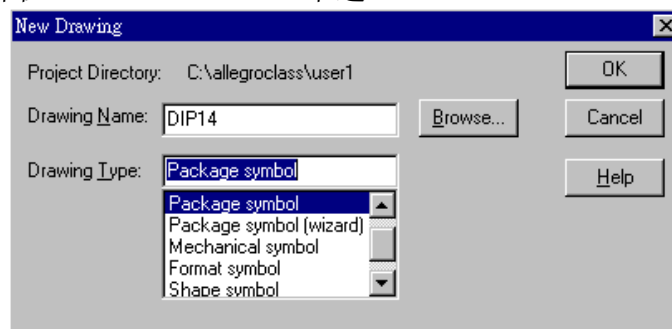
New Drawing

Project Directory: C:\allegroclass\user1

Drawing Name: DIP14

Browse...

Drawing Type: Package symbol

Package symbol
Package symbol (wizard)
Mechanical symbol
Format symbol
Shape symbol

OK

Cancel

Help